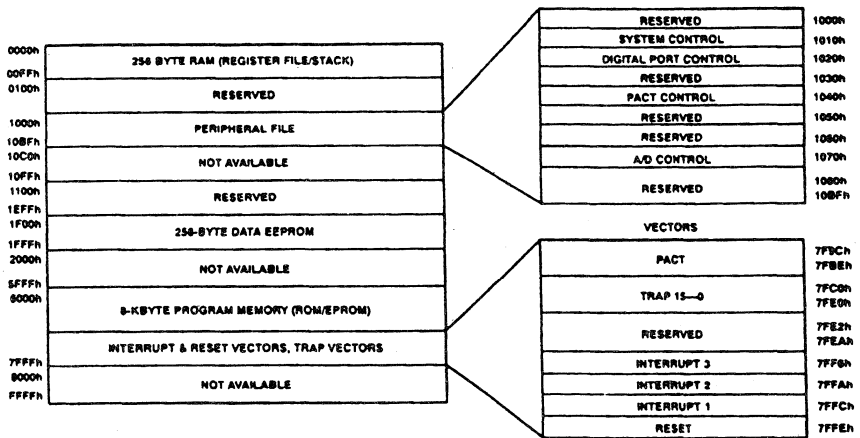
0000h
00FFh
0100h
1000h
10BFh
10C0h
10FFh
1100h
1EFFh
1F00h
1FFFh
2000h
5FFFh
6000h
7FFFh
8000h
FFFFh

| |
|---|
| 256 BYTE RAM (REGISTER FILE/STACK) |
| RESERVED |
| PERIPHERAL FILE |
| NOT AVAILABLE |
| RESERVED |
| 256-BYTE DATA EEPROM |
| NOT AVAILABLE |
| 8-KBYTE PROGRAM MEMORY (ROM/EPROM) |
| INTERRUPT & RESET VECTORS, TRAP VECTORS |
| NOT AVAILABLE |

| | |
|---|---|
| RESERVED | 1000h |
| SYSTEM CONTROL | 1010h |
| DIGITAL PORT CONTROL | 1020h |
| RESERVED | 1030h |
| PACT CONTROL | 1040h |
| RESERVED | 1050h |
| RESERVED | 1060h |
| A/D CONTROL | 1070h |
| RESERVED | 1080h 10BFh |

VECTORS

| | |
|---|---|
| PACT | 7F9Ch 7FBEh |
| TRAP 15—0 | 7FC0h 7FE0h |
| RESERVED | 7FE2h 7FEAh |
| INTERRUPT 3 | 7FF6h |
| INTERRUPT 2 | 7FFAh |
| INTERRUPT 1 | 7FFCh |
| RESET | 7FFEh |